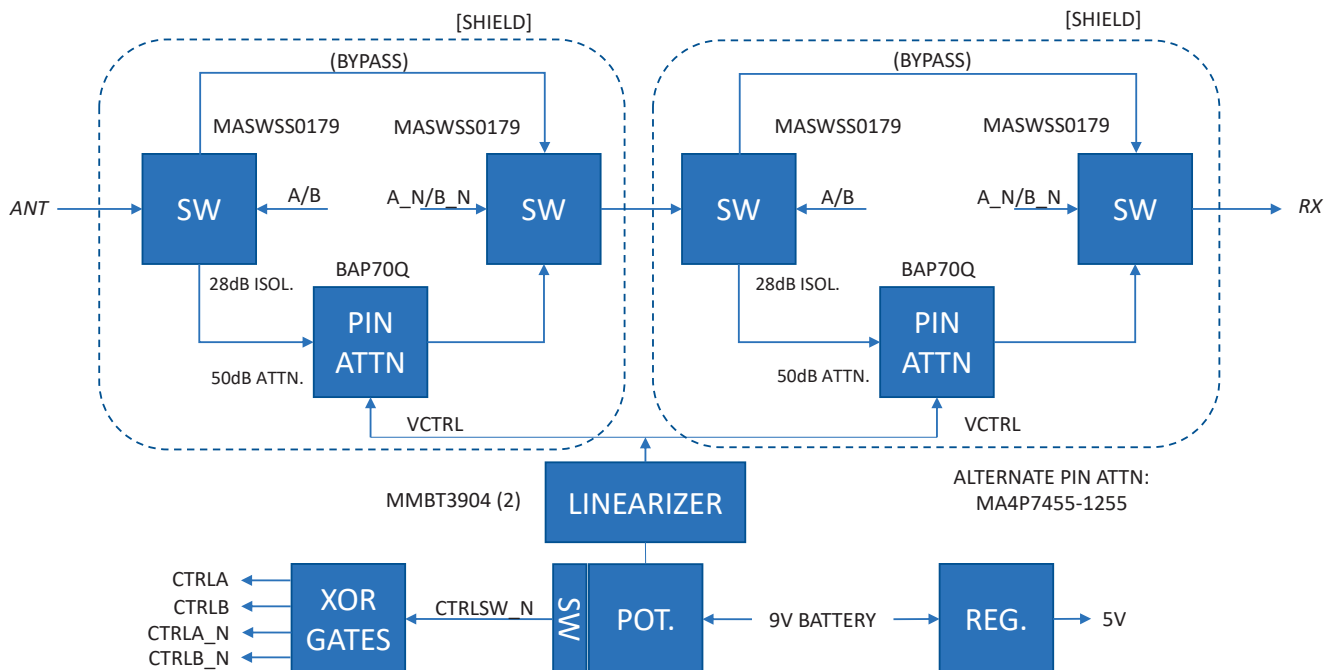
[SHIELD]

(BYPASS)

MASWSS0179

MASWSS0179

ANT

SW

A/B

A_N/B_N

SW

28dB ISOL.

BAP70Q

PIN ATTN

50dB ATTN.

VCTRL

[SHIELD]

(BYPASS)

MASWSS0179

MASWSS0179

SW

A/B

A_N/B_N

SW

RX

28dB ISOL.

BAP70Q

PIN ATTN

50dB ATTN.

VCTRL

MMBT3904 (2)

LINEARIZER

ALTERNATE PIN ATTN: MA4P7455-1255

CTRLA

CTRLB

CTRLA_N

CTRLB_N

XOR GATES

CTRLSW_N

SW

POT.

9V BATTERY

REG.

5V